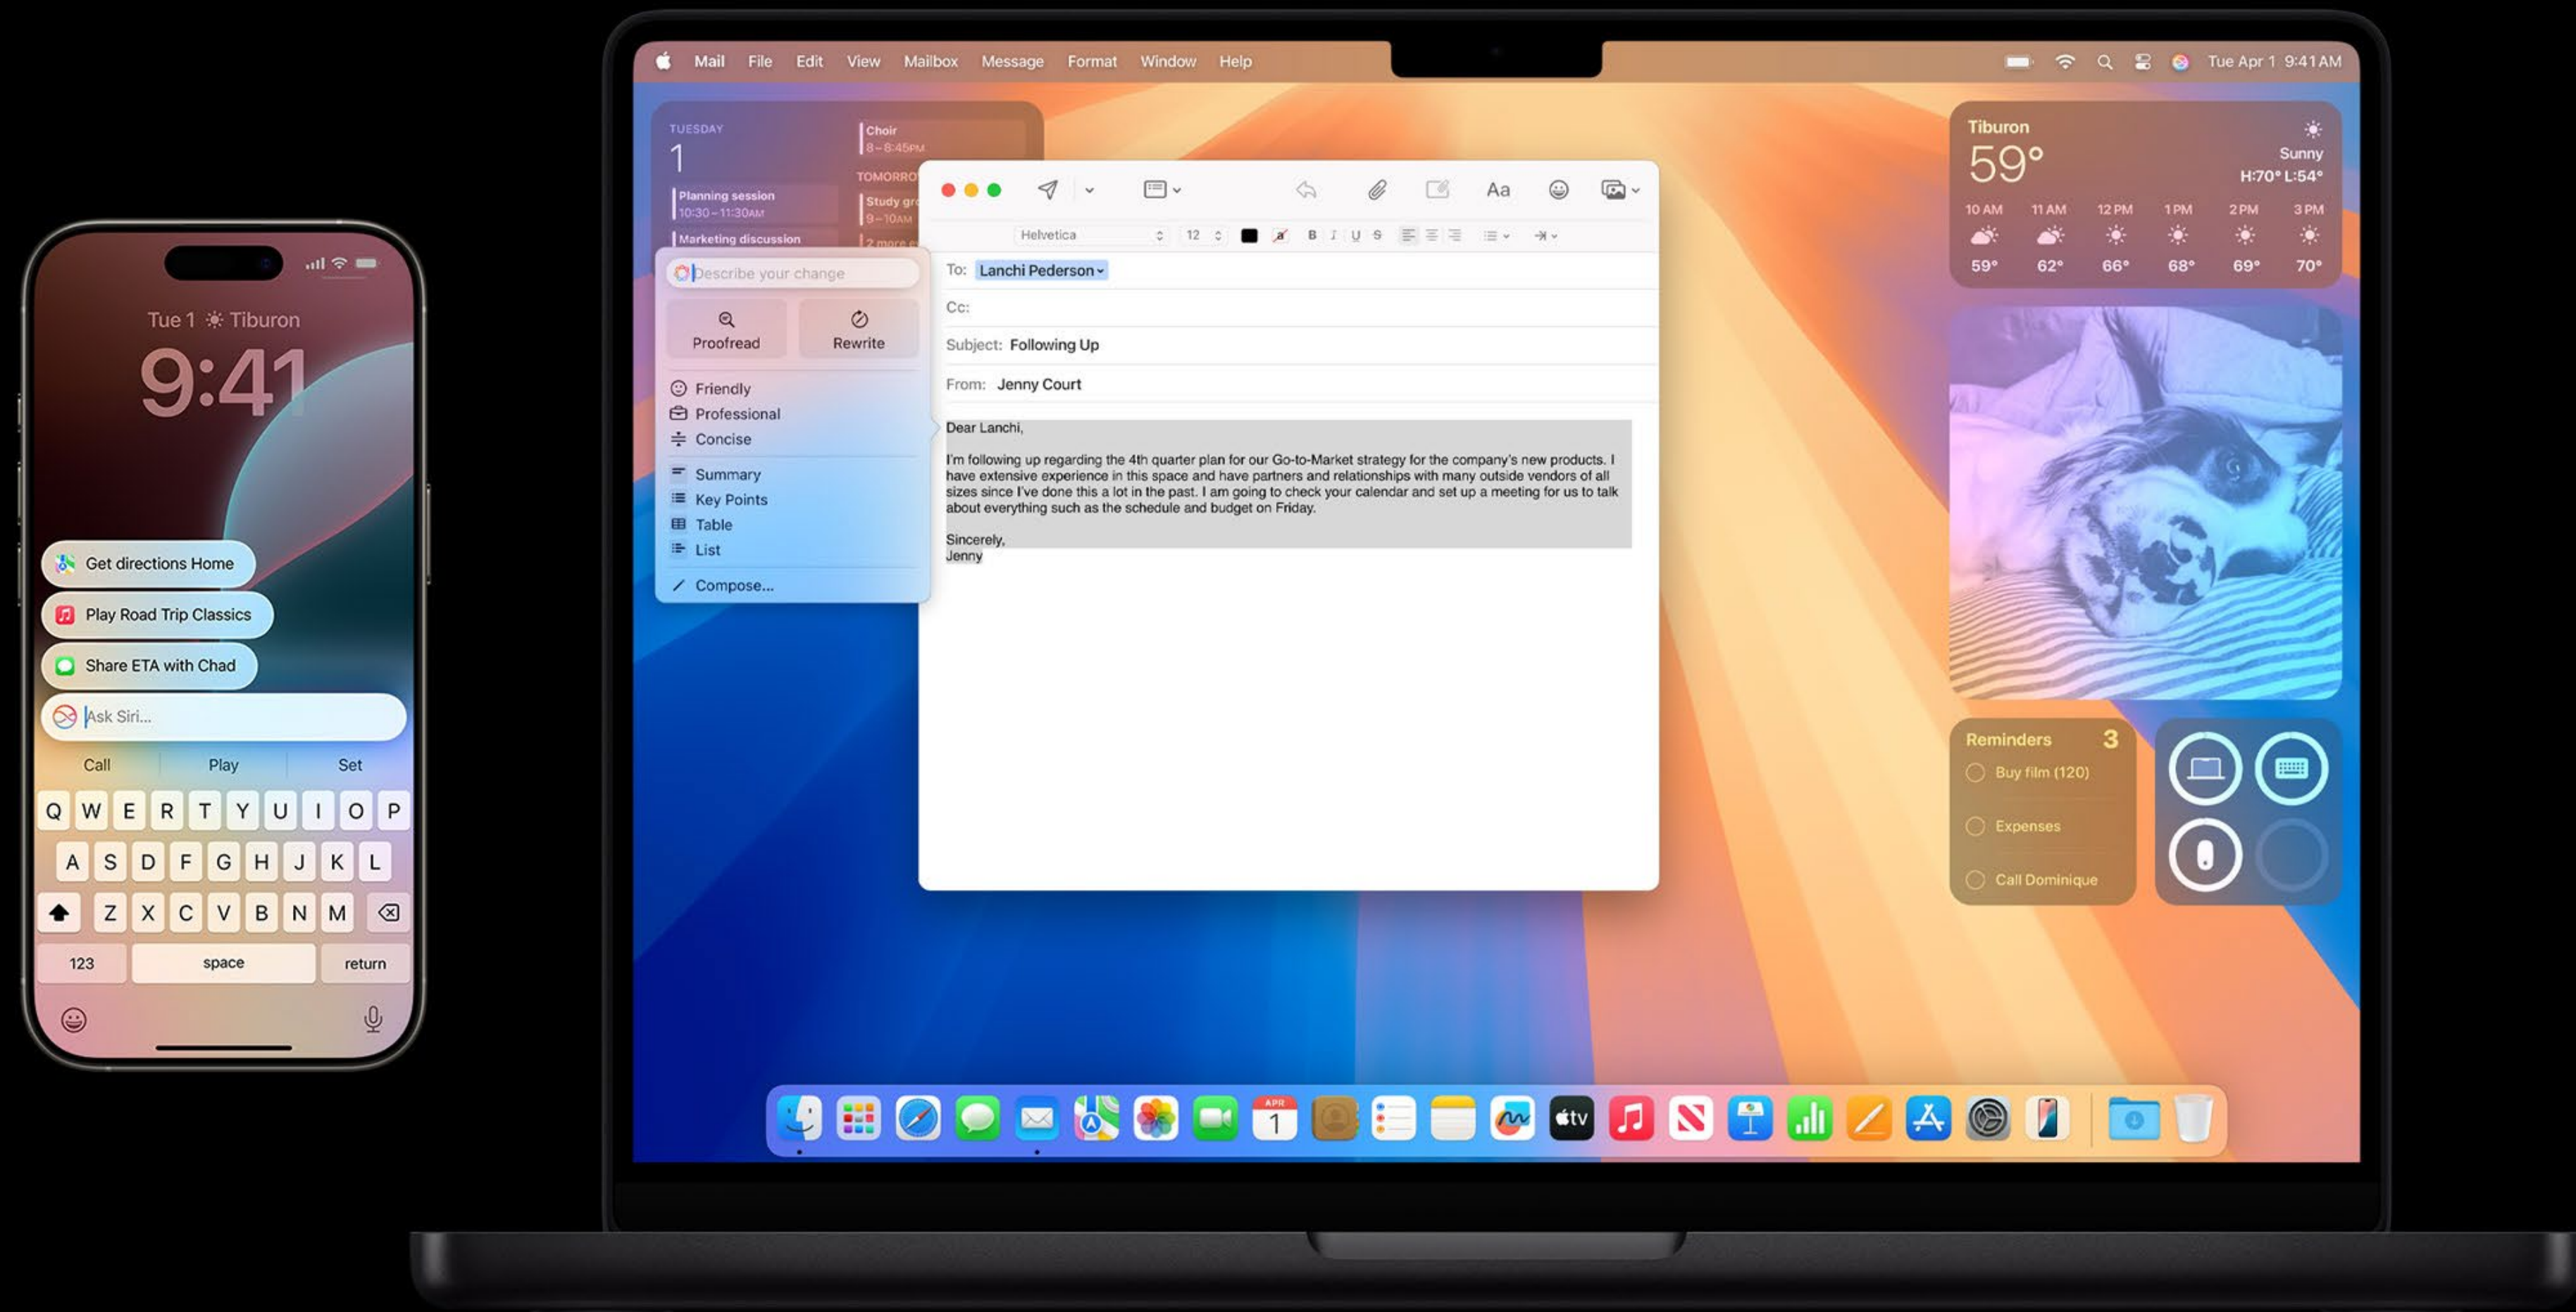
Tue 1 ☀ Tiburon
9:41

Get directions Home
Play Road Trip Classics
Share ETA with Chad
Ask Siri...

Call Play Set
Q W E R T Y U I O P
A S D F G H J K L
Z X C V B N M
123 space return

Mail File Edit View Mailbox Message Format Window Help
Tue Apr 1 9:41 AM

TUESDAY
1
Planning session
10:30 – 11:30AM
Marketing discussion
Choir
8 – 8:45PM
TOMORRO
Study gr
9 – 10AM
2 more e

Describe your change
Proofread
Rewrite
Friendly
Professional
Concise
Summary
Key Points
Table
List
Compose...

Helvetica 12 B I U S
Aa

To: Lanchi Pederson
Cc:
Subject: Following Up
From: Jenny Court

Dear Lanchi,

I'm following up regarding the 4th quarter plan for our Go-to-Market strategy for the company's new products. I have extensive experience in this space and have partners and relationships with many outside vendors of all sizes since I've done this a lot in the past. I am going to check your calendar and set up a meeting for us to talk about everything such as the schedule and budget on Friday.

Sincerely,
Jenny

Tiburon
59°
Sunny
H:70° L:54°
| 10 AM | 11 AM | 12 PM | 1 PM | 2 PM | 3 PM |
|---|---|---|---|---|---|
| 59° | 62° | 66° | 68° | 69° | 70° |

Reminders 3
Buy film (120)
Expenses
Call Dominique

APR
1
tv